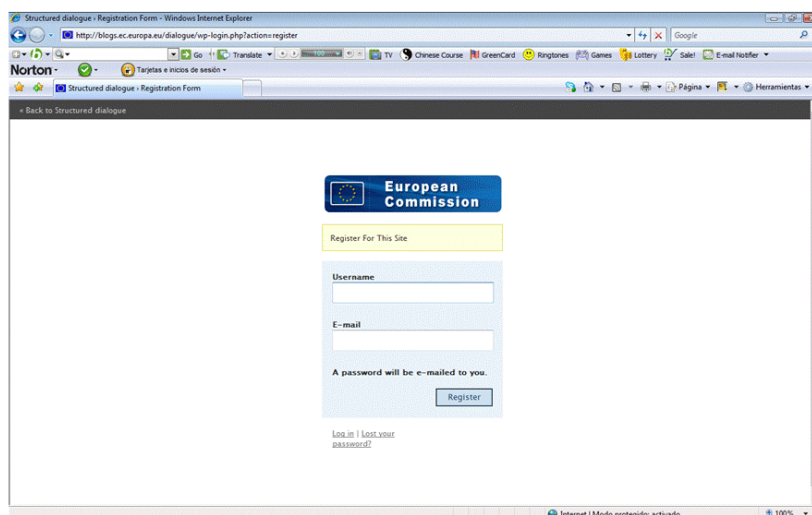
Structured dialogue › Registration Form - Windows Internet Explorer

http://blogs.ec.europa.eu/dialogue/wp-login.php?action=register

Google

Go Translate TV Chinese Course GreenCard Ringtones Games Lottery Sale! E-mail Notifier

Norton

Tarjetas e inicios de sesión

Structured dialogue › Registration Form

Página Herramientas

« Back to Structured dialogue

European Commission

Register For This Site

Username

E-mail

A password will be e-mailed to you.

Register

Log in | Lost your password?

Internet | Modo protegido: activado

100%